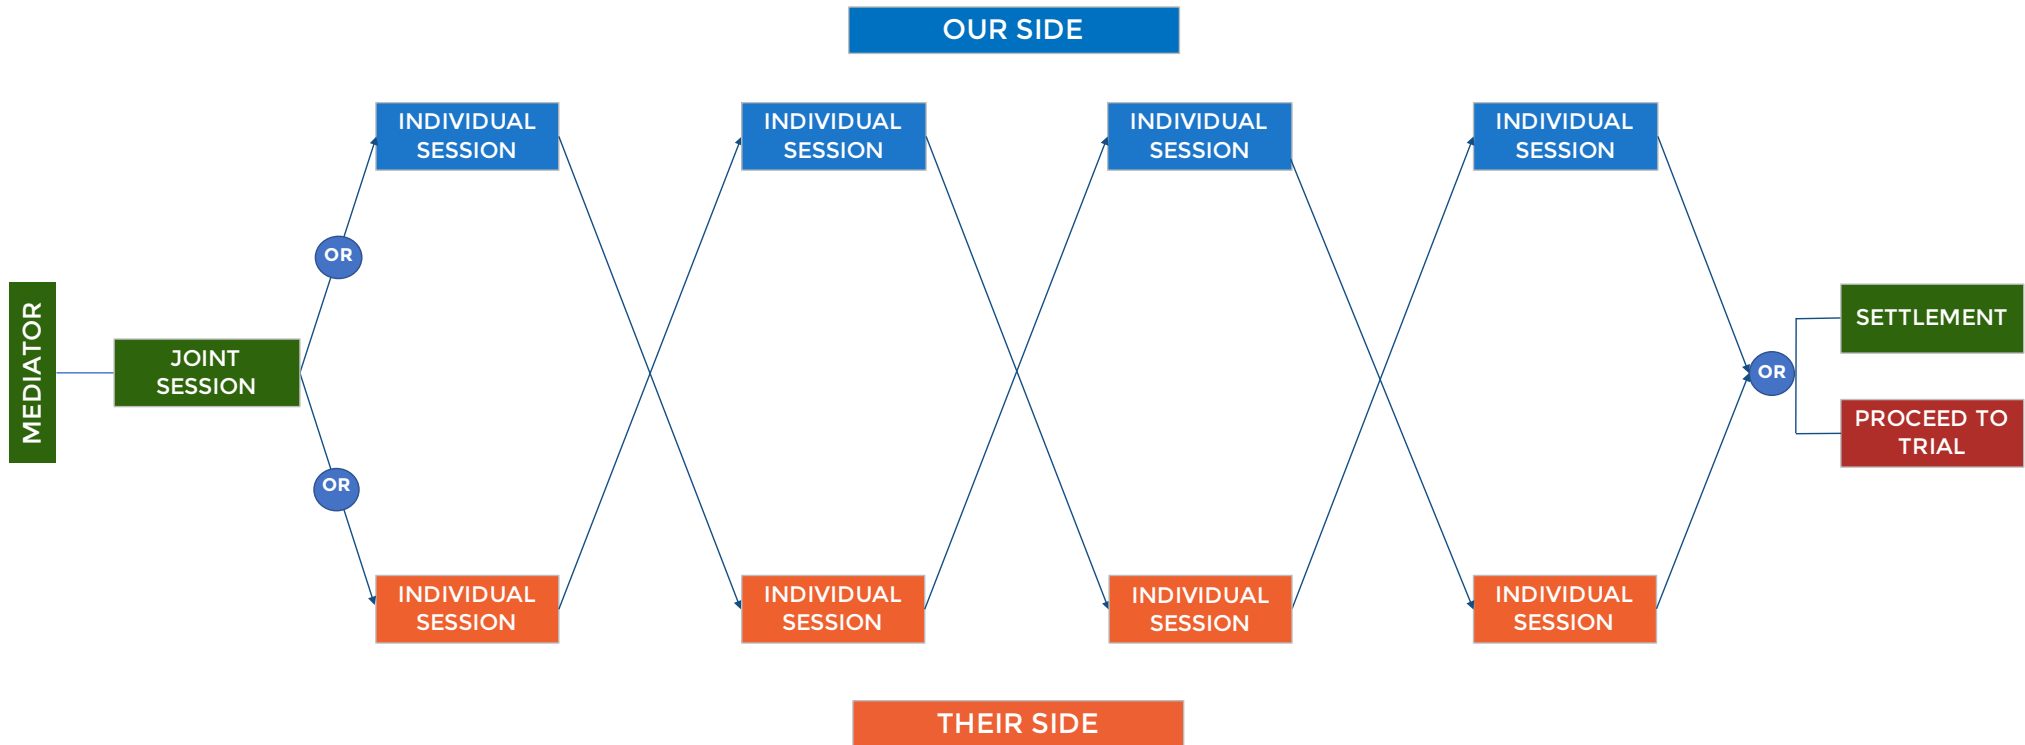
OUR SIDE

MEDIATOR

JOINT SESSION

OR

OR

INDIVIDUAL SESSION

INDIVIDUAL SESSION

INDIVIDUAL SESSION

INDIVIDUAL SESSION

INDIVIDUAL SESSION

INDIVIDUAL SESSION

INDIVIDUAL SESSION

INDIVIDUAL SESSION

OR

SETTLEMENT

PROCEED TO TRIAL

THEIR SIDE